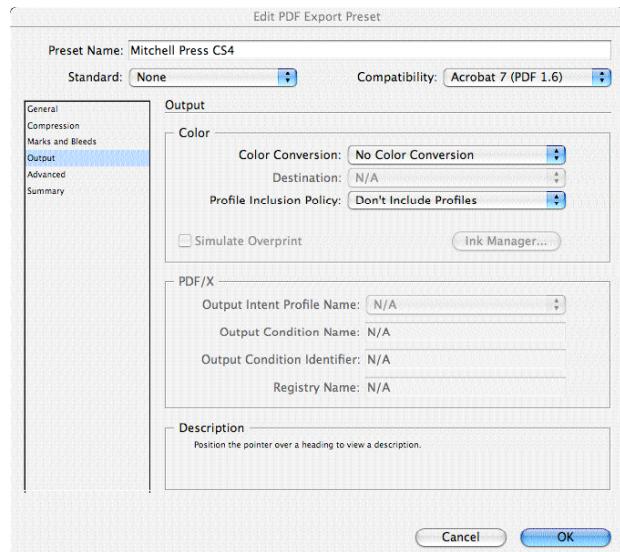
Edit PDF Export Preset

Preset Name: Mitchell Press CS4

Standard: None

Compatibility: Acrobat 7 (PDF 1.6)

General
Compression
Marks and Bleeds
Output
Advanced
Summary

Output

Color

Color Conversion: No Color Conversion

Destination: N/A

Profile Inclusion Policy: Don't Include Profiles

Simulate Overprint

Ink Manager...

PDF/X

Output Intent Profile Name: N/A

Output Condition Name: N/A

Output Condition Identifier: N/A

Registry Name: N/A

Description

Position the pointer over a heading to view a description.

Cancel

OK